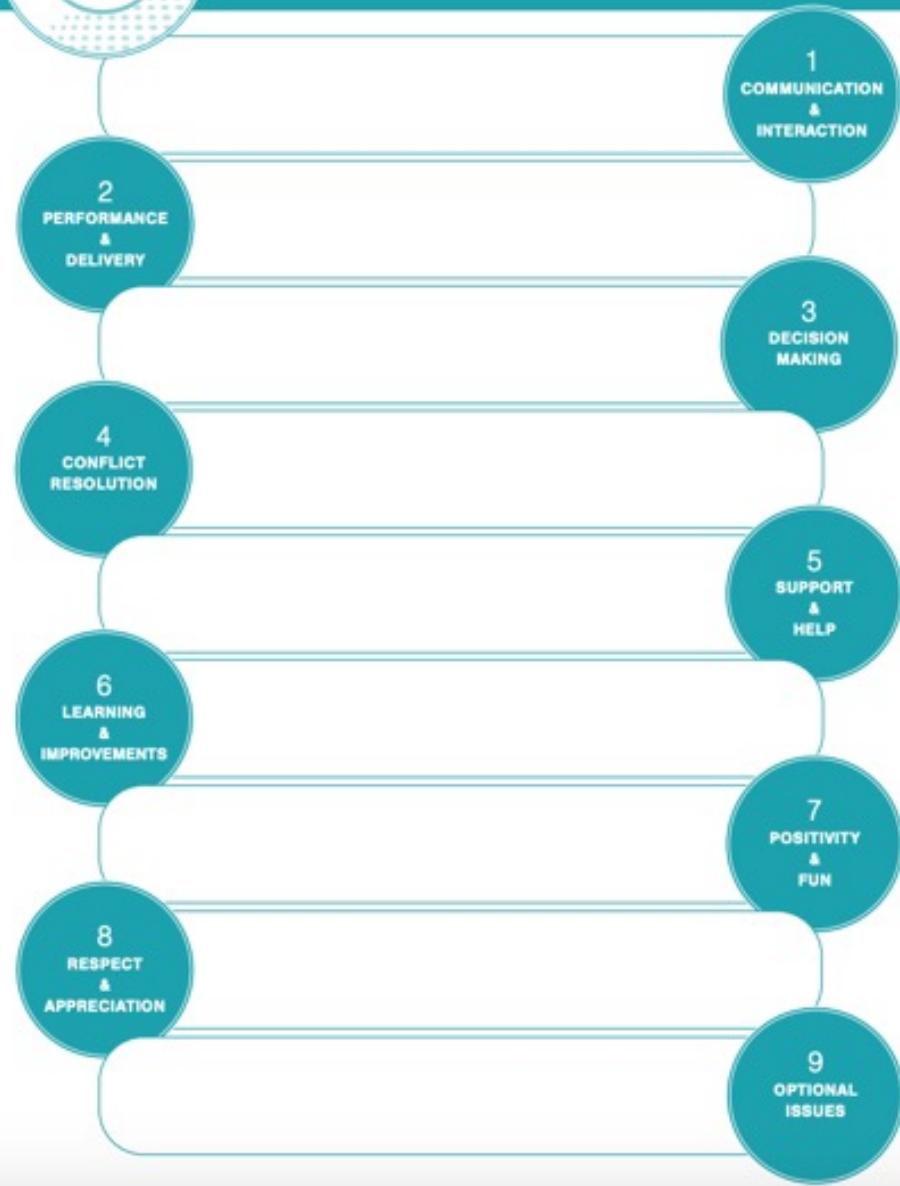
1
COMMUNICATION
&
INTERACTION

2
PERFORMANCE
&
DELIVERY

3
DECISION
MAKING

4
CONFLICT
RESOLUTION

5
SUPPORT
&
HELP

6
LEARNING
&
IMPROVEMENTS

7
POSITIVITY
&
FUN

8
RESPECT
&
APPRECIATION

9
OPTIONAL
ISSUES